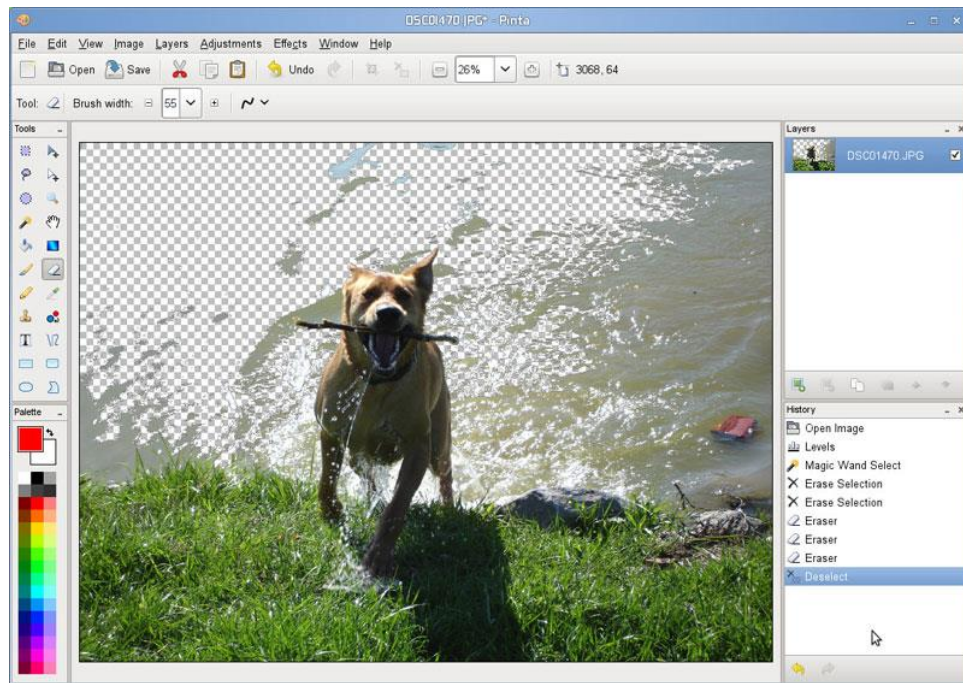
DSC01470.JPG* - Pinta

File Edit View Image Layers Adjustments Effects Window Help

Open Save Undo 26% 3068, 64

Tool: Brush width: 55

Tools

Palette

Layers

DSC01470.JPG

History

Open Image
Levels
Magic Wand Select
Erase Selection
Erase Selection
Eraser
Eraser
Eraser
Deselect